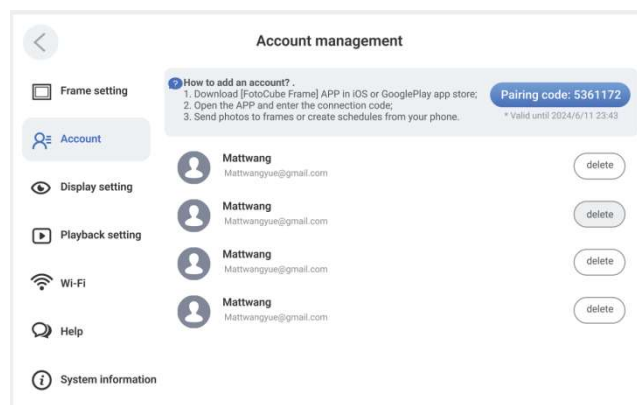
Account management

Frame setting

Account

Display setting

Playback setting

Wi-Fi

Help

System information

How to add an account? .
1. Download [FotoCube Frame] APP in iOS or GooglePlay app store;
2. Open the APP and enter the connection code;
3. Send photos to frames or create schedules from your phone.

Pairing code: 5361172

* Valid until 2024/6/11 23:43

Mattwang
Mattwangyue@gmail.com
delete

Mattwang
Mattwangyue@gmail.com
delete

Mattwang
Mattwangyue@gmail.com
delete

Mattwang
Mattwangyue@gmail.com
delete